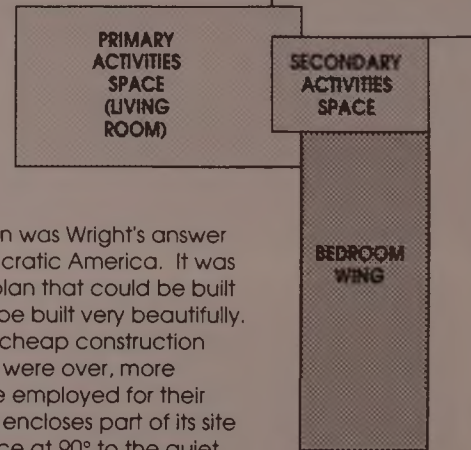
PRIMARY ACTIVITIES SPACE (LIVING ROOM)

SECONDARY ACTIVITIES SPACE

BEDROOM WING

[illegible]n was Wright's answer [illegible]cratic America. It was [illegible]plan that could be built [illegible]be built very beautifully. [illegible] cheap construction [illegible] were over, more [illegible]e employed for their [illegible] encloses part of its site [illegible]ce at 90° to the quiet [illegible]